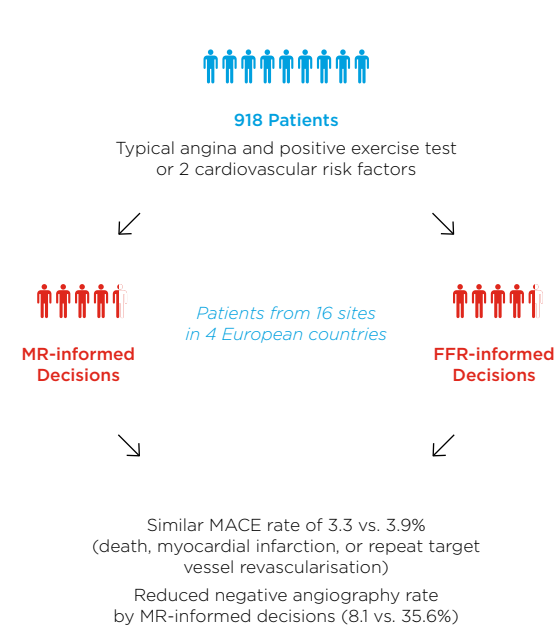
918 Patients

Typical angina and positive exercise test or 2 cardiovascular risk factors

MR-informed Decisions

Patients from 16 sites in 4 European countries

FFR-informed Decisions

Similar MACE rate of 3.3 vs. 3.9% (death, myocardial infarction, or repeat target vessel revascularisation)

Reduced negative angiography rate by MR-informed decisions (8.1 vs. 35.6%)